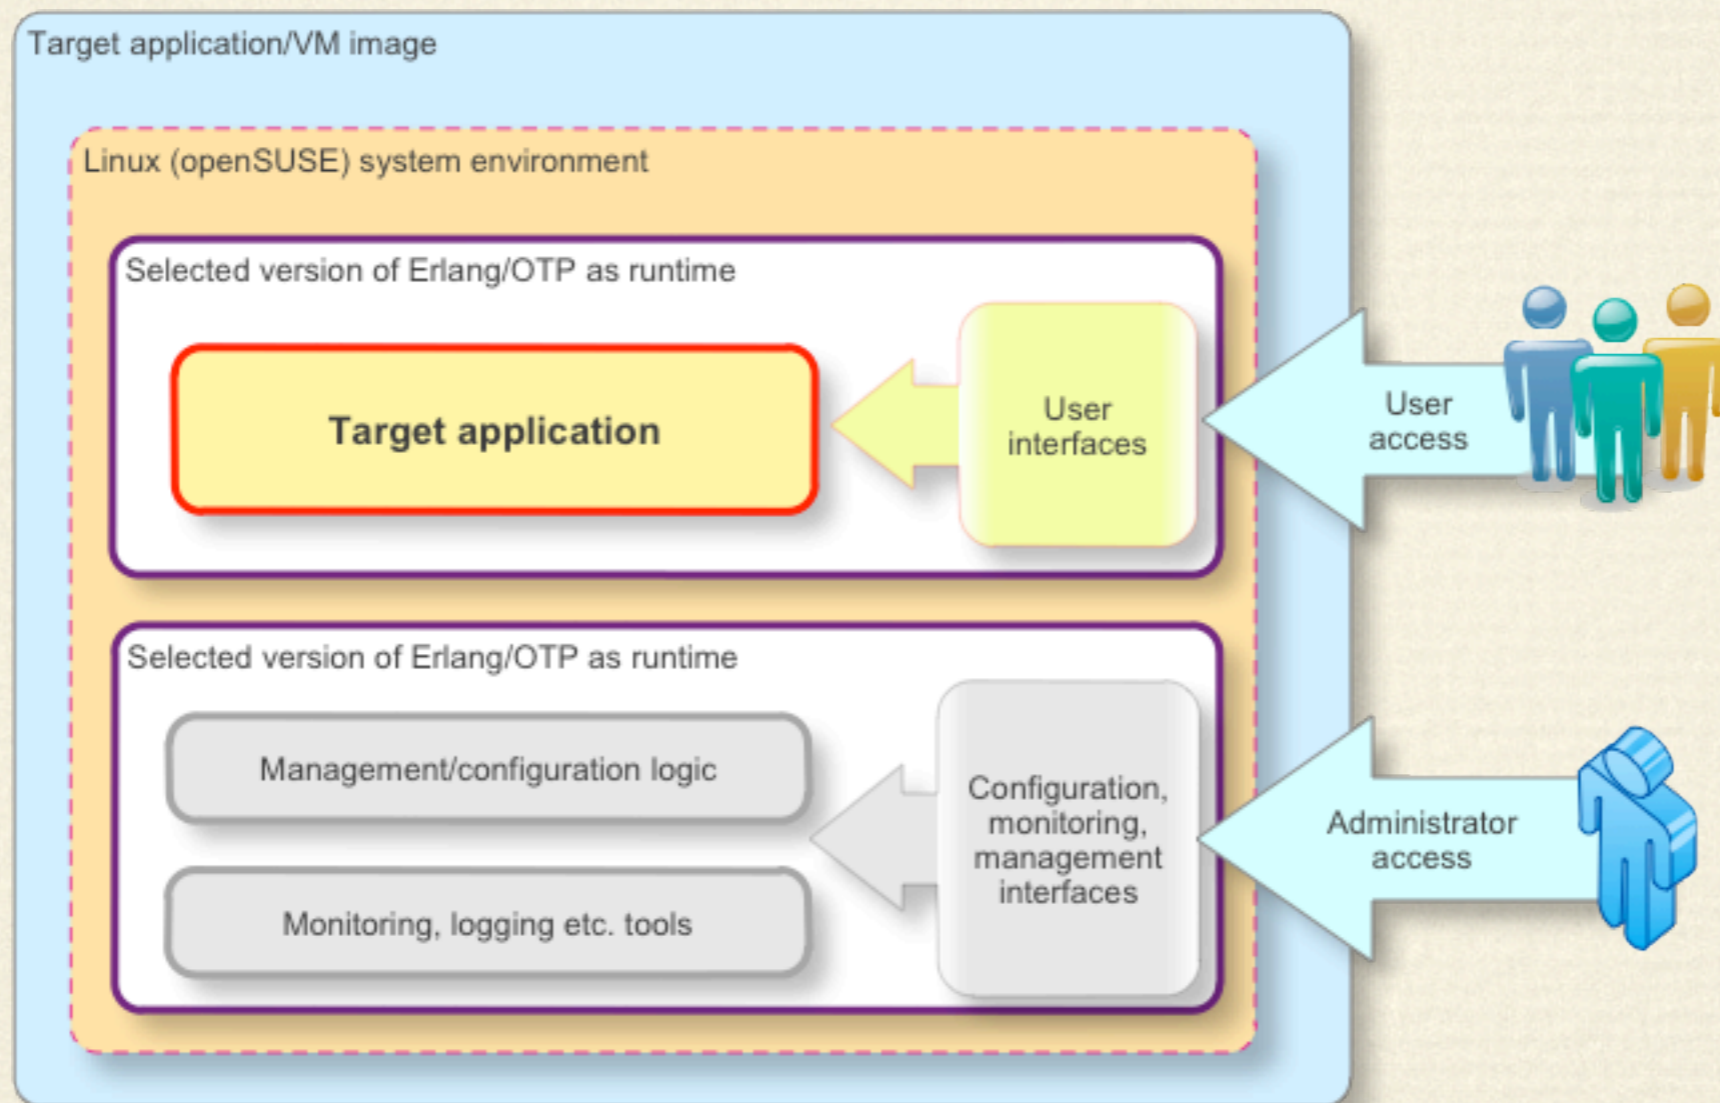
Target application/VM image

Linux (openSUSE) system environment

Selected version of Erlang/OTP as runtime

Target application

User interfaces

User access

Selected version of Erlang/OTP as runtime

Management/configuration logic

Monitoring, logging etc. tools

Configuration, monitoring, management interfaces

Administrator access